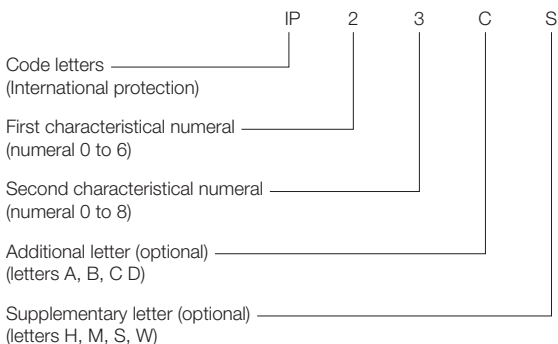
IP 2 3 C S

Code letters
(International protection)

First characteristical numeral
(numeral 0 to 6)

Second characteristical numeral
(numeral 0 to 8)

Additional letter (optional)
(letters A, B, C D)

Supplementary letter (optional)
(letters H, M, S, W)